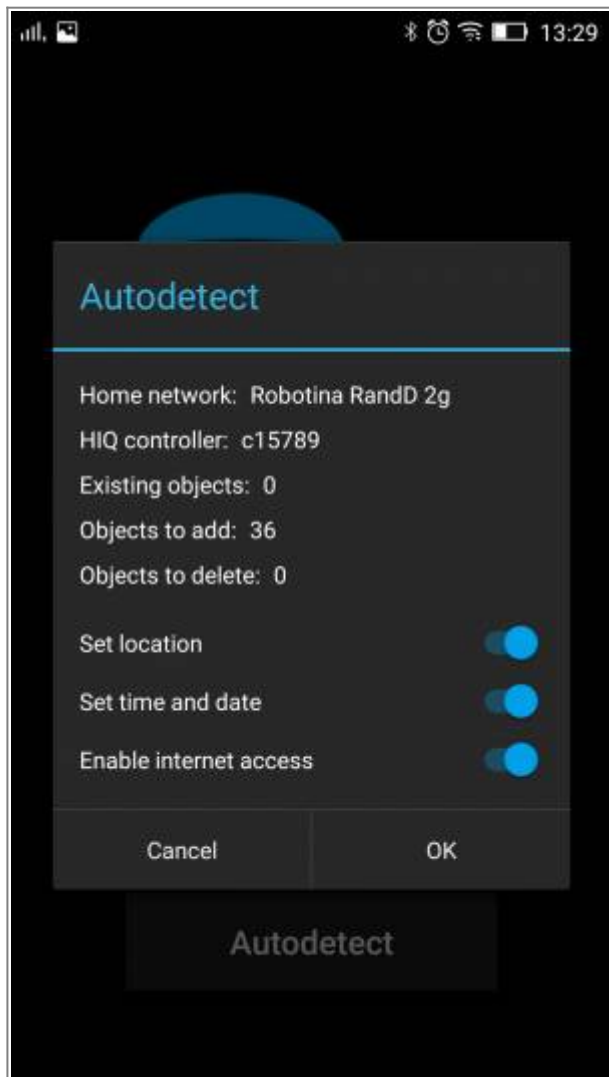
13:29

Autodetect

Home network: Robotina RandD 2g

HIQ controller: c15789

Existing objects: 0

Objects to add: 36

Objects to delete: 0

Set location

Set time and date

Enable internet access

Cancel

OK

Autodetect